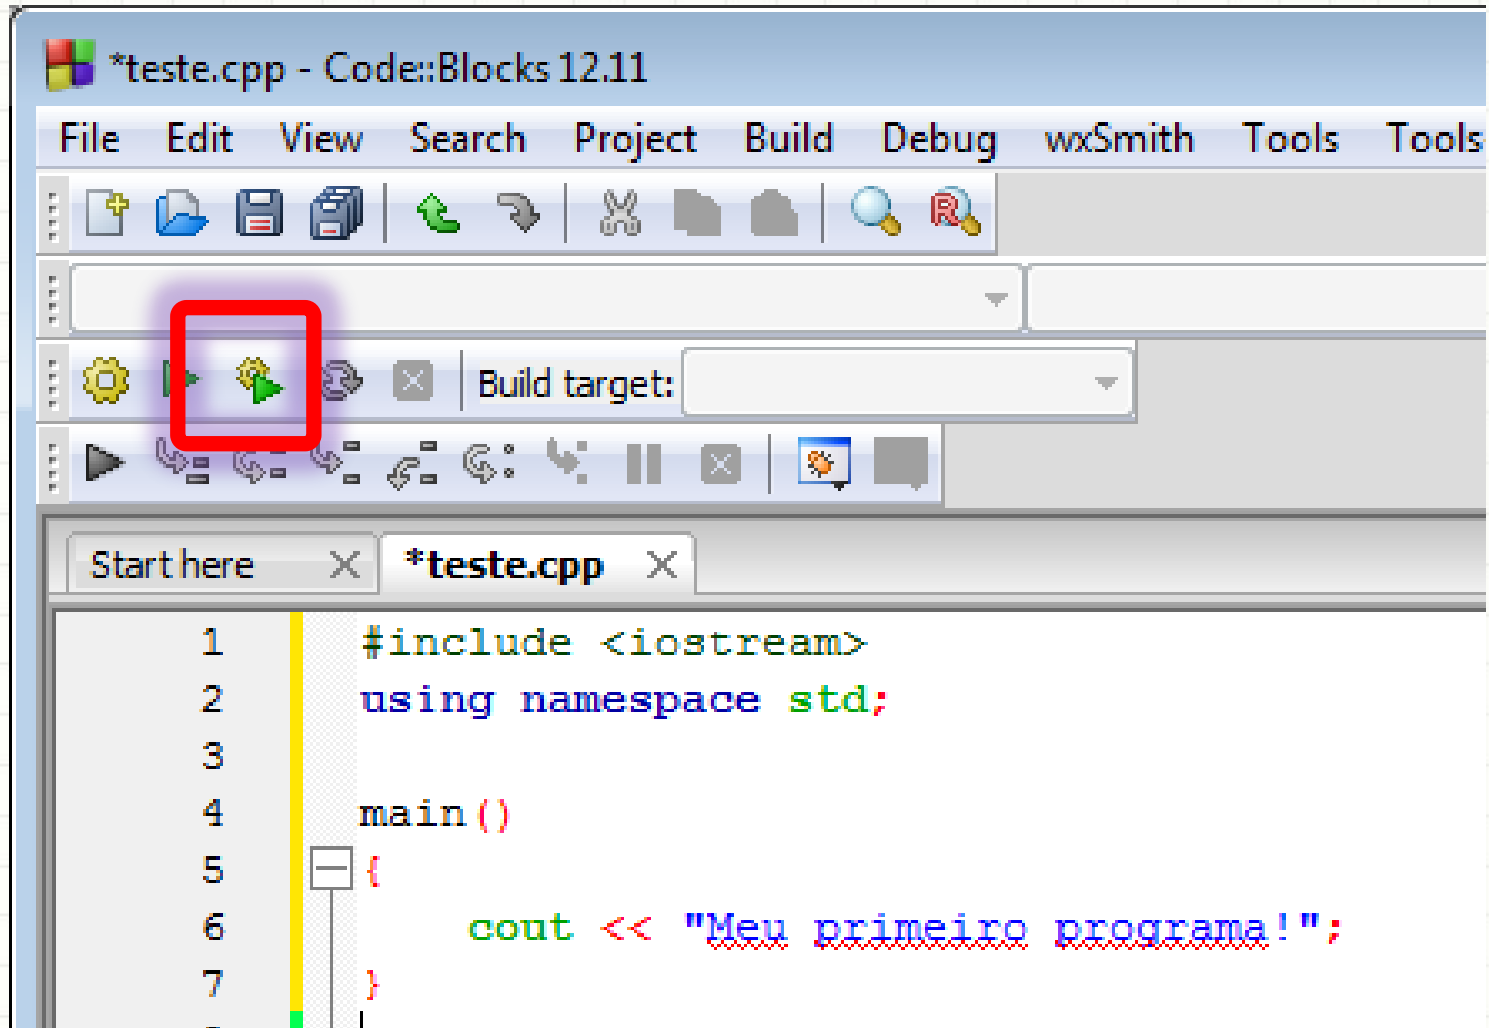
*teste.cpp - Code::Blocks 12.11

File Edit View Search Project Build Debug wxSmith Tools Tools

Build target:

Start here
*teste.cpp

1 #include <iostream>
2 using namespace std;
3
4 main()
5 {
6     cout << "Meu primeiro programa!";
7 }